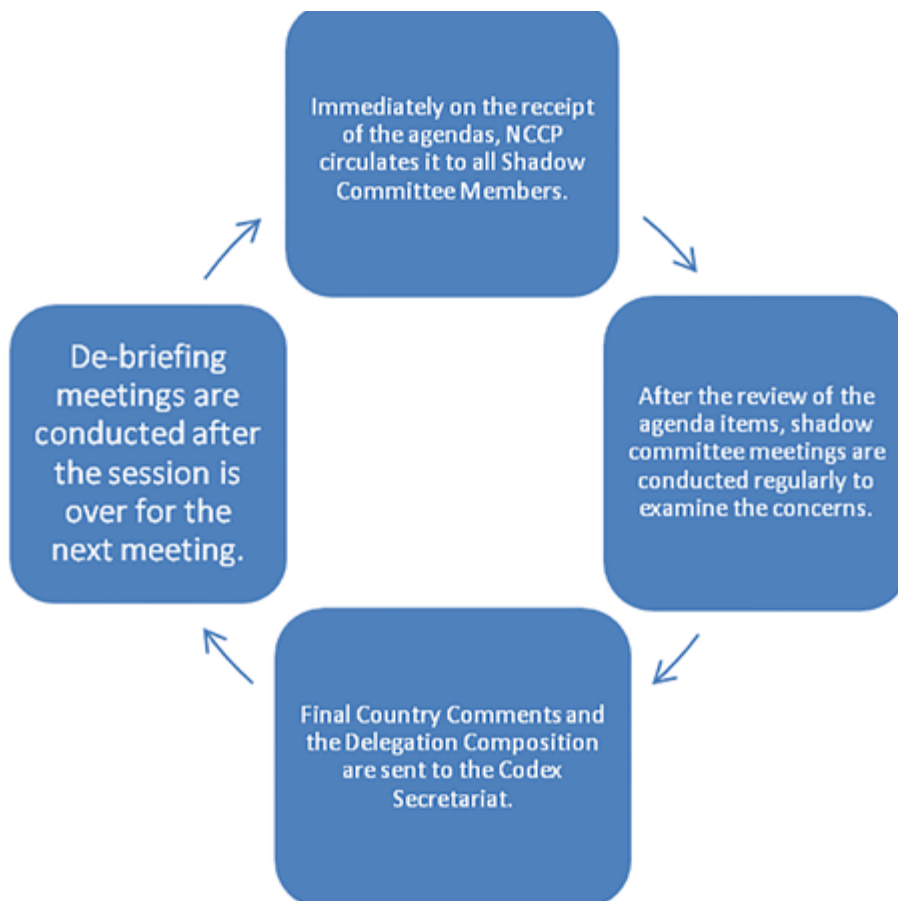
Immediately on the receipt of the agendas, NCCP circulates it to all Shadow Committee Members.

After the review of the agenda items, shadow committee meetings are conducted regularly to examine the concerns.

Final Country Comments and the Delegation Composition are sent to the Codex Secretariat.

De-briefing meetings are conducted after the session is over for the next meeting.